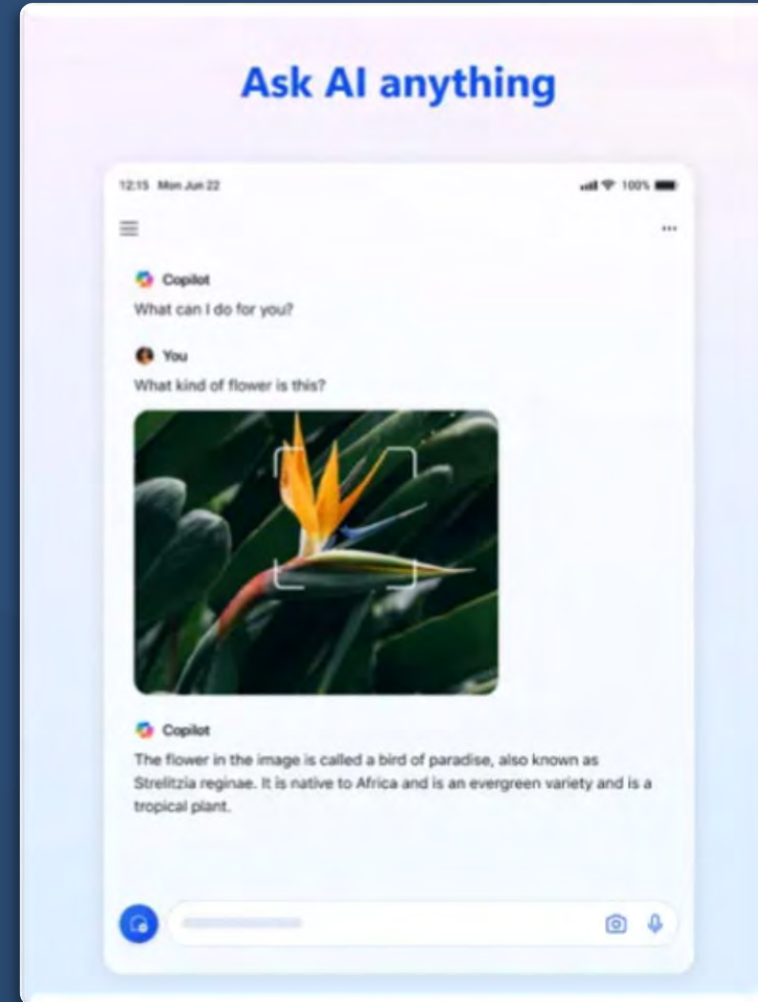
Ask AI anything

12:15 Mon Jun 22

100%

Copilot
What can I do for you?

You
What kind of flower is this?

Copilot
The flower in the image is called a bird of paradise, also known as Strelitzia reginae. It is native to Africa and is an evergreen variety and is a tropical plant.